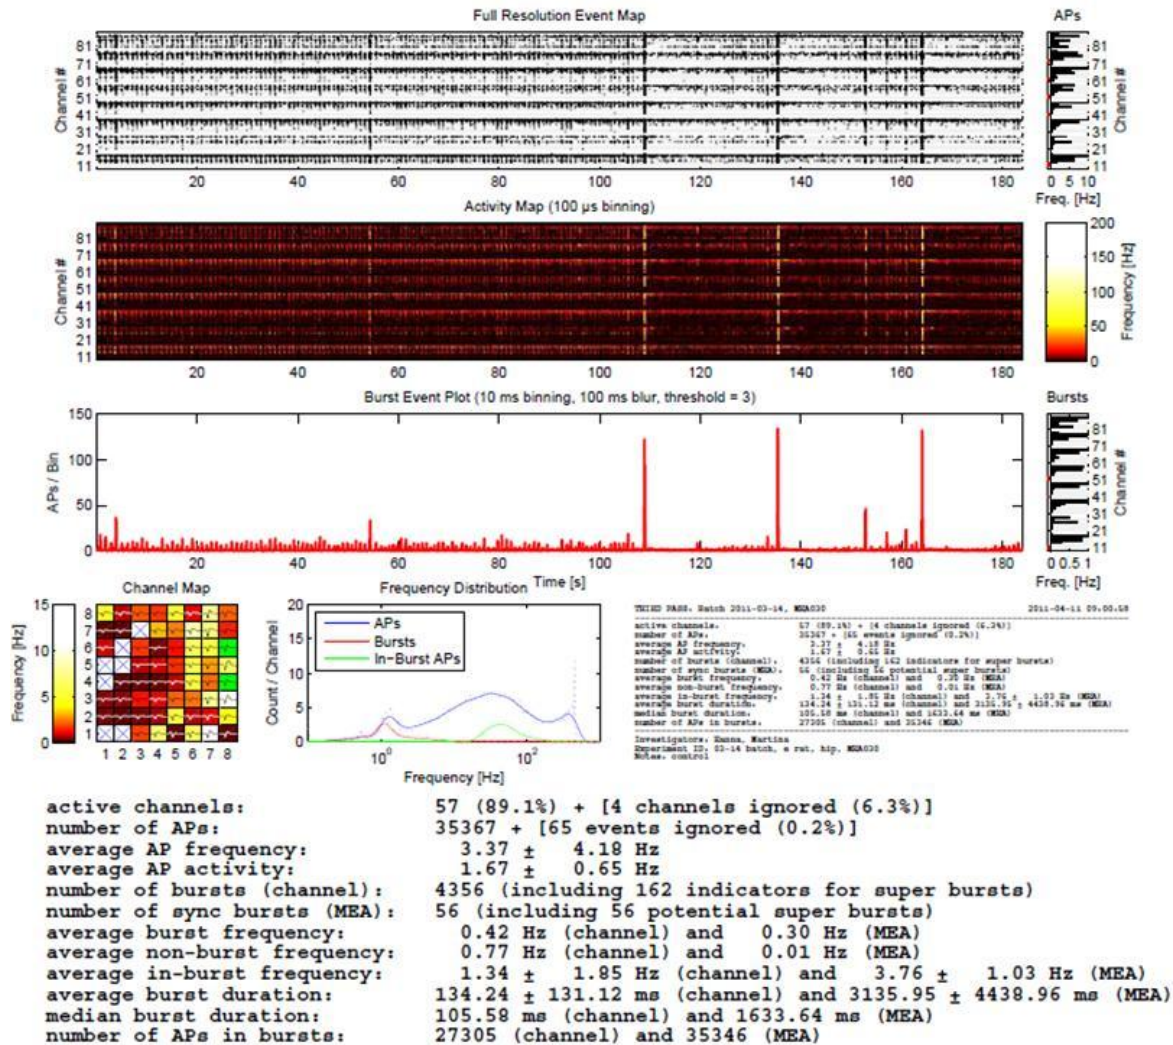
Full Resolution Event Map

APs

Channel #

81
71
61
51
41
31
21
11

20 40 60 80 100 120 140 160 180

0 5 10
Freq. [Hz]

Activity Map (100 µs binning)

Channel #

81
71
61
51
41
31
21
11

20 40 60 80 100 120 140 160 180

200
150
100
50
0
Frequency [Hz]

Burst Event Plot (10 ms binning, 100 ms blur, threshold = 3)

Bursts

APs / Bin

150
100
50
0

20 40 60 80 100 120 140 160 180
Time [s]

0 0.5 1
Freq. [Hz]

Channel Map

15
10
5
0
Frequency [Hz]

1 2 3 4 5 6 7 8

Frequency Distribution

20
15
10
5
0
Count / Channel

APs
Bursts
In-Burst APs

$10^0$ $10^2$
Frequency [Hz]

THIRD PASS. Batch 2011-03-14, MEA030 2011-04-11 09.00.58

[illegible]

Investigators. Hanna, Martina
Experiment ID. 03-14 batch, e rat, hip, MEA030
Notes. control

active channels: 57 (89.1%) + [4 channels ignored (6.3%)]
number of APs: 35367 + [65 events ignored (0.2%)]
average AP frequency: 3.37 ± 4.18 Hz
average AP activity: 1.67 ± 0.65 Hz
number of bursts (channel): 4356 (including 162 indicators for super bursts)
number of sync bursts (MEA): 56 (including 56 potential super bursts)
average burst frequency: 0.42 Hz (channel) and 0.30 Hz (MEA)
average non-burst frequency: 0.77 Hz (channel) and 0.01 Hz (MEA)
average in-burst frequency: 1.34 ± 1.85 Hz (channel) and 3.76 ± 1.03 Hz (MEA)
average burst duration: 134.24 ± 131.12 ms (channel) and 3135.95 ± 4438.96 ms (MEA)
median burst duration: 105.58 ms (channel) and 1633.64 ms (MEA)
number of APs in bursts: 27305 (channel) and 35346 (MEA)